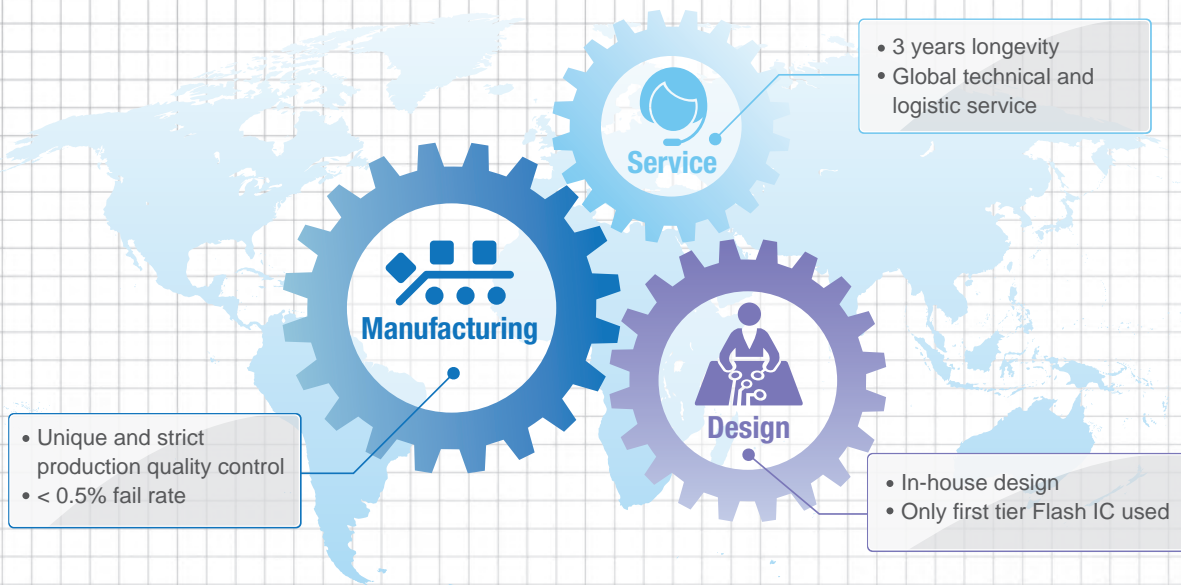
Service

• 3 years longevity
• Global technical and logistic service

Manufacturing

Design

• Unique and strict production quality control
• < 0.5% fail rate

• In-house design
• Only first tier Flash IC used